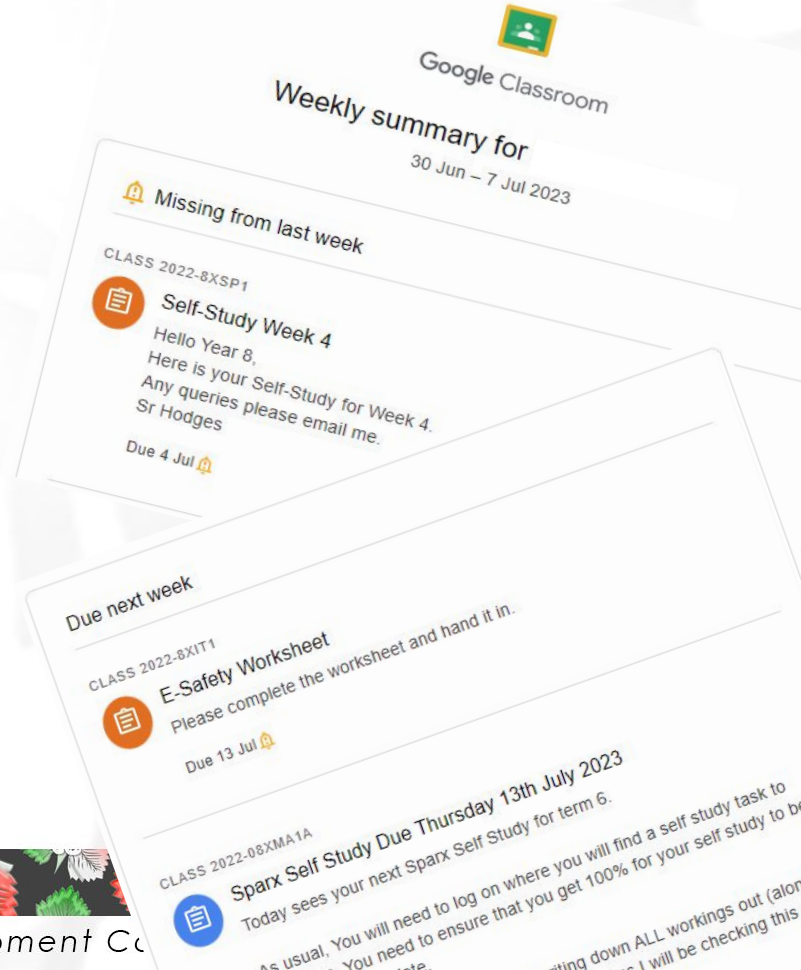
Google Classroom

Weekly summary for

30 Jun – 7 Jul 2023

Missing from last week

CLASS 2022-8XSP1

Self-Study Week 4

Hello Year 8,
Here is your Self-Study for Week 4.
Any queries please email me.
Sr Hodges

Due 4 Jul

Due next week

CLASS 2022-8XIT1

E-Safety Worksheet

Please complete the worksheet and hand it in.

Due 13 Jul

CLASS 2022-08XMA1A

Sparx Self Study Due Thursday 13th July 2023

Today sees your next Sparx Self Study for term 6.

As usual, You will need to log on where you will find a self study task to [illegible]. You need to ensure that you get 100% for your self study to be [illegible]

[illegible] writing down ALL workings out (alon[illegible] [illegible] I will be checking this

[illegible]ment C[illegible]